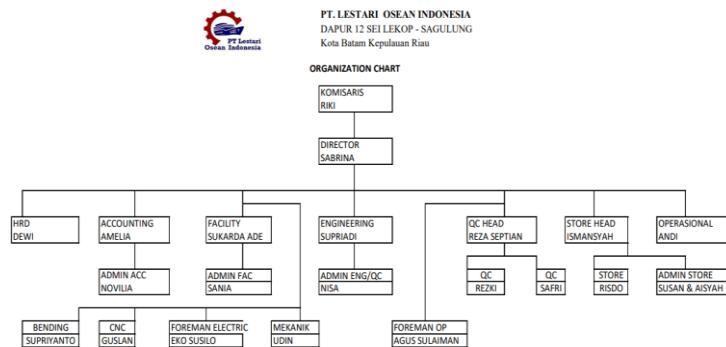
PT Lestari Osean Indonesia

PT. LESTARI OSEAN INDONESIA
DAPUR 12 SEI LEKOP - SAGULUNG
Kota Batam Kepulauan Riau

ORGANIZATION CHART

KOMISARIS
RIKI

DIRECTOR
SABRINA

HRD
DEWI

ACCOUNTING
AMELIA

FACILITY
SUKARDA ADE

ENGINEERING
SUPRIADI

QC HEAD
REZA SEPTIAN

STORE HEAD
ISMANSYAH

OPERASIONAL
ANDI

ADMIN ACC
NOVILIA

ADMIN FAC
SANIA

ADMIN ENG/QC
NISA

QC
REZKI

QC
SAFRI

STORE
RISDO

ADMIN STORE
SUSAN & AISYAH

BENDING
SUPRIYANTO

CNC
GUSLAN

FOREMAN ELECTRIC
EKO SUSILO

MEKANIK
UDIN

FOREMAN OP
AGUS SULAIMAN